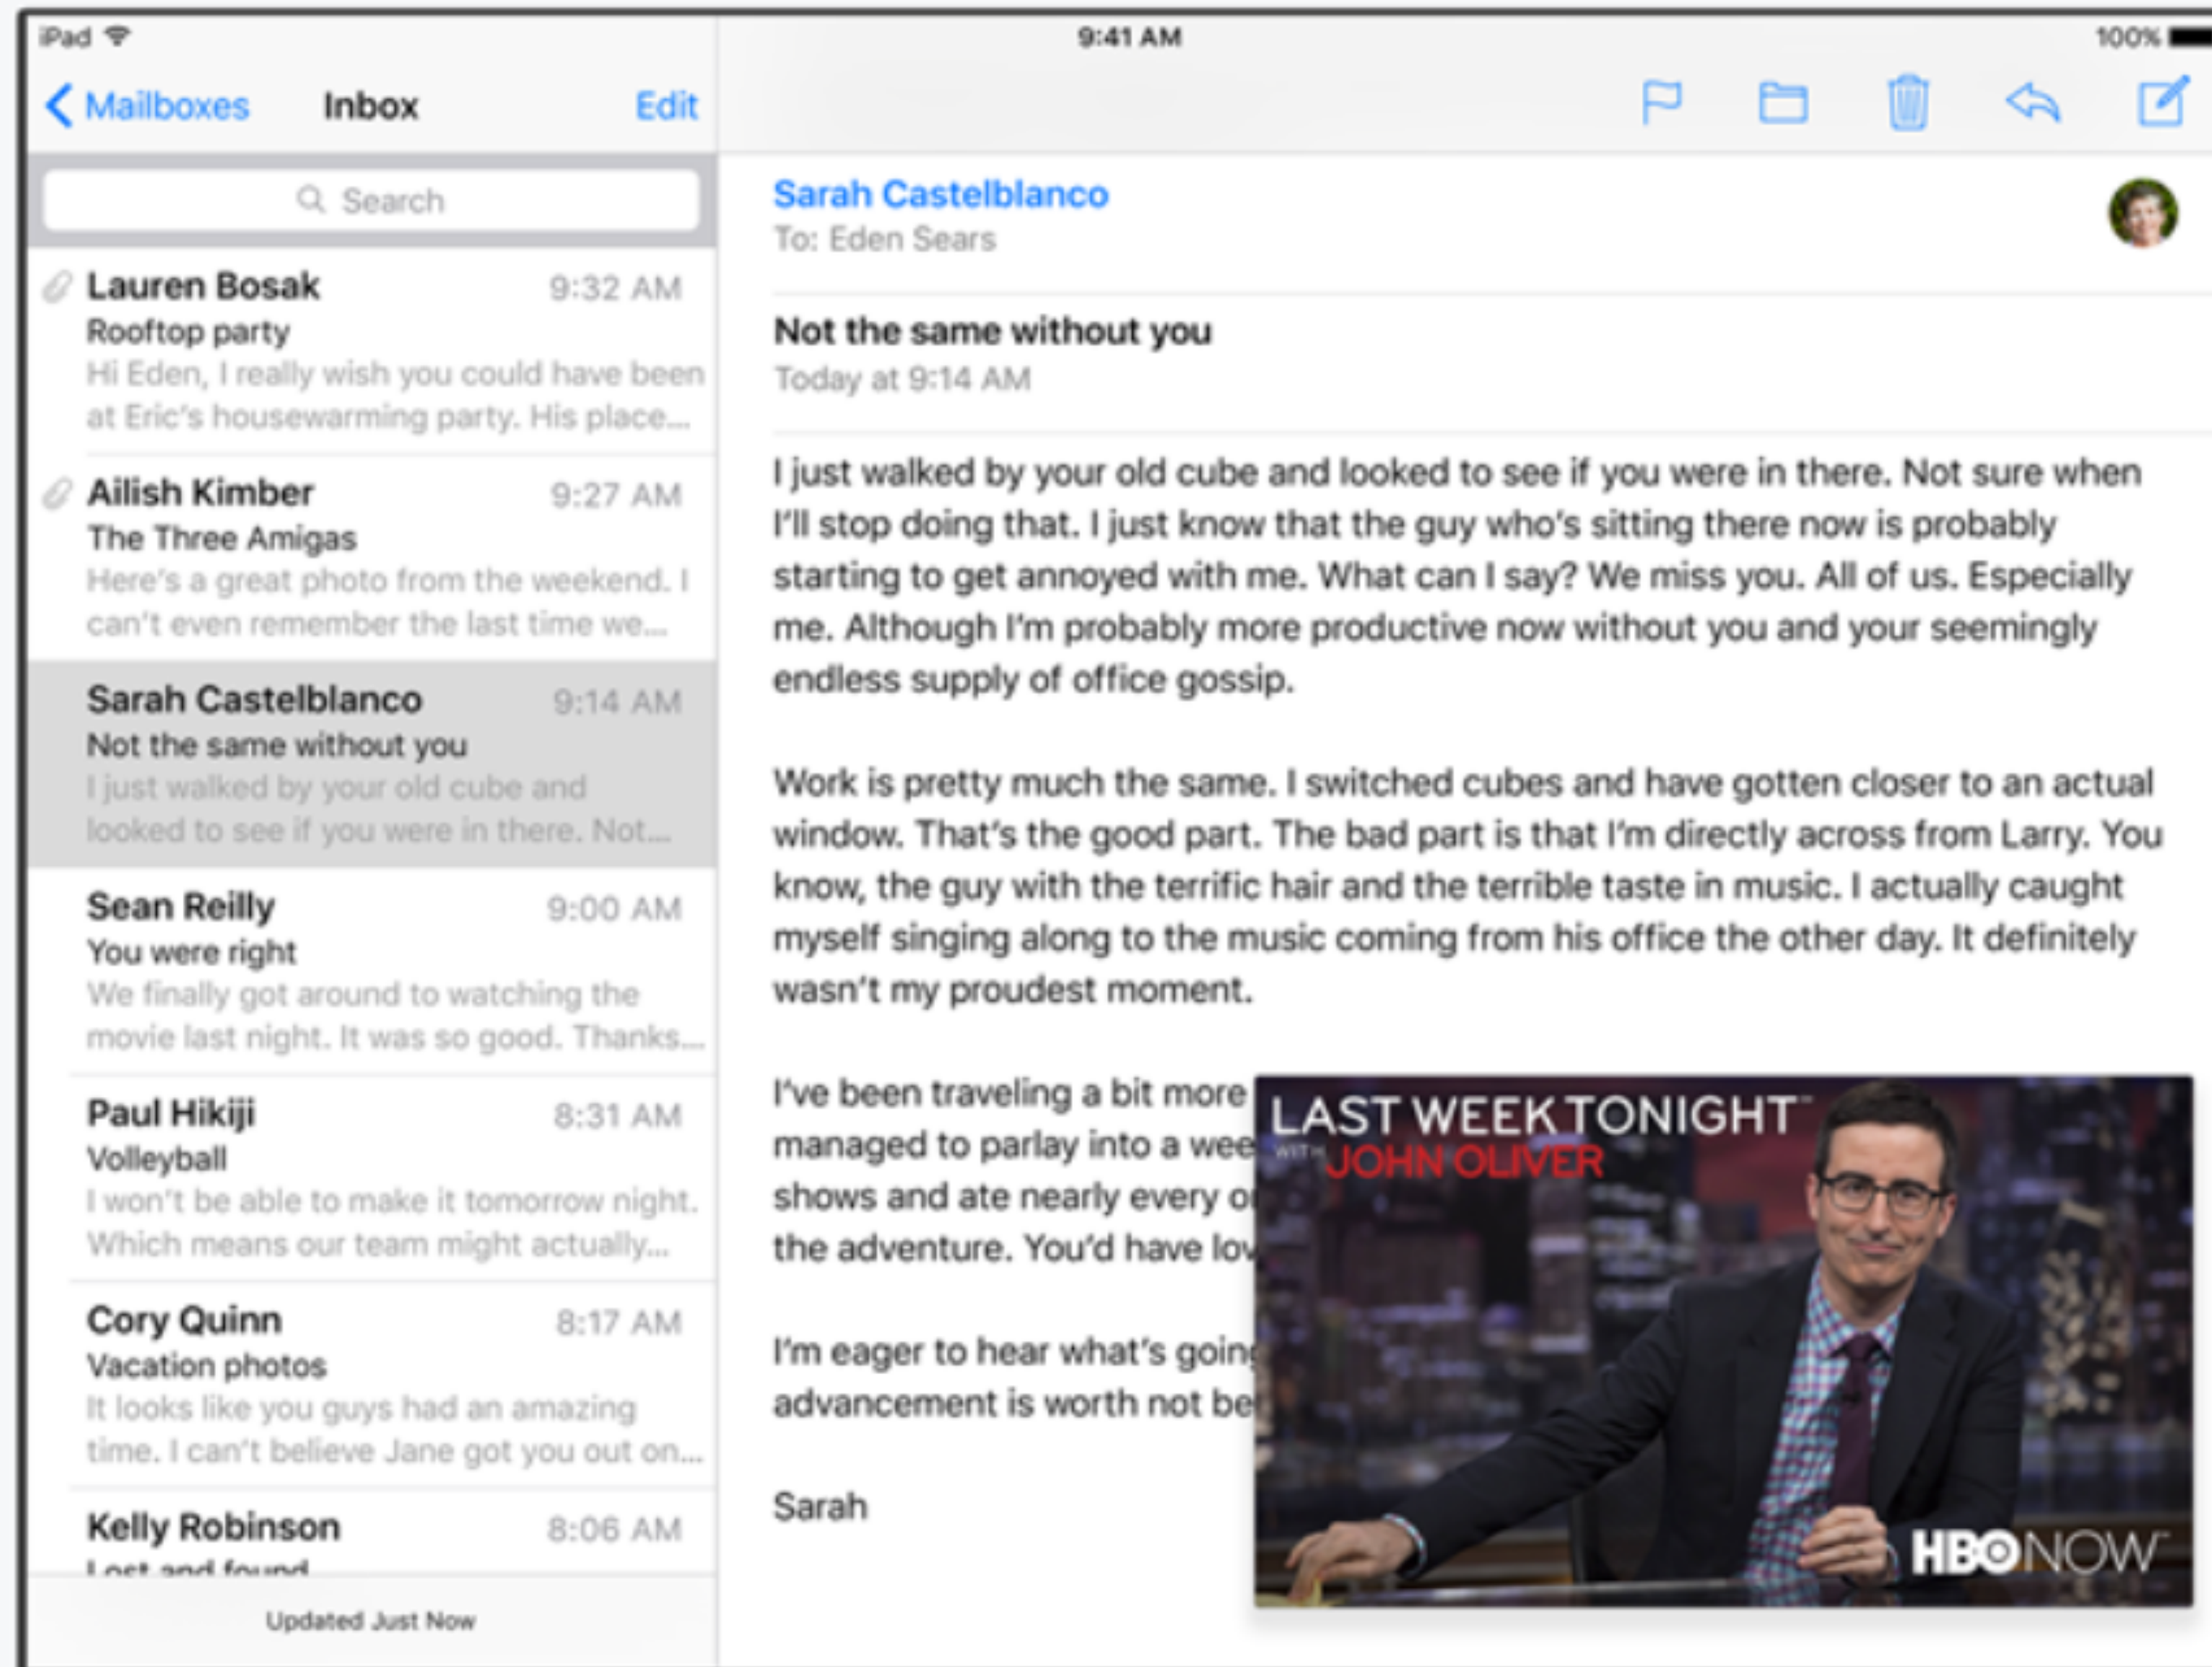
iPad
9:41 AM
100%

Mailboxes
Inbox
Edit

Search

Lauren Bosak
9:32 AM
Rooftop party
Hi Eden, I really wish you could have been at Eric's housewarming party. His place...

Ailish Kimber
9:27 AM
The Three Amigas
Here's a great photo from the weekend. I can't even remember the last time we...

Sarah Castelblanco
9:14 AM
Not the same without you
I just walked by your old cube and looked to see if you were in there. Not...

Sean Reilly
9:00 AM
You were right
We finally got around to watching the movie last night. It was so good. Thanks...

Paul Hikiji
8:31 AM
Volleyball
I won't be able to make it tomorrow night. Which means our team might actually...

Cory Quinn
8:17 AM
Vacation photos
It looks like you guys had an amazing time. I can't believe Jane got you out on...

Kelly Robinson
8:06 AM
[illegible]

Updated Just Now

Sarah Castelblanco
To: Eden Sears

Not the same without you
Today at 9:14 AM

I just walked by your old cube and looked to see if you were in there. Not sure when I'll stop doing that. I just know that the guy who's sitting there now is probably starting to get annoyed with me. What can I say? We miss you. All of us. Especially me. Although I'm probably more productive now without you and your seemingly endless supply of office gossip.

Work is pretty much the same. I switched cubes and have gotten closer to an actual window. That's the good part. The bad part is that I'm directly across from Larry. You know, the guy with the terrific hair and the terrible taste in music. I actually caught myself singing along to the music coming from his office the other day. It definitely wasn't my proudest moment.

I've been traveling a bit more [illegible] managed to parlay into a wee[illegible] shows and ate nearly every o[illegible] the adventure. You'd have lo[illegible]

I'm eager to hear what's goin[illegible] advancement is worth not be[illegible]

Sarah

LAST WEEK TONIGHT
WITH JOHN OLIVER
HBO NOW